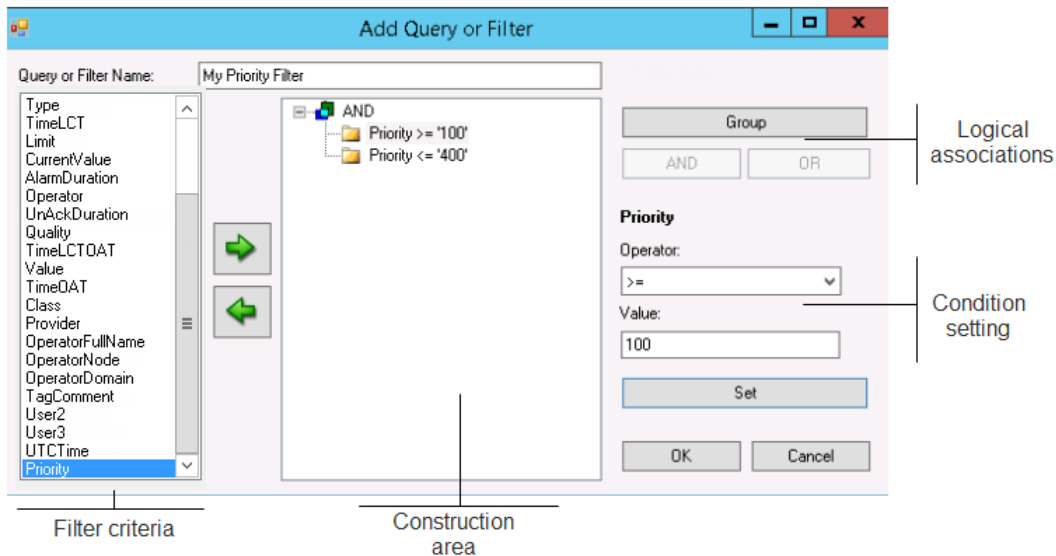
Add Query or Filter

Query or Filter Name: My Priority Filter

Type
TimeLCT
Limit
CurrentValue
AlarmDuration
Operator
UnAckDuration
Quality
TimeLCTOAT
Value
TimeOAT
Class
Provider
OperatorFullName
OperatorNode
OperatorDomain
TagComment
User2
User3
UTCTime
Priority

AND
Priority >= '100'
Priority <= '400'

Group
AND OR

Logical associations

Priority
Operator:
>=
Value:
100
Set

Condition setting

OK Cancel

Filter criteria

Construction area